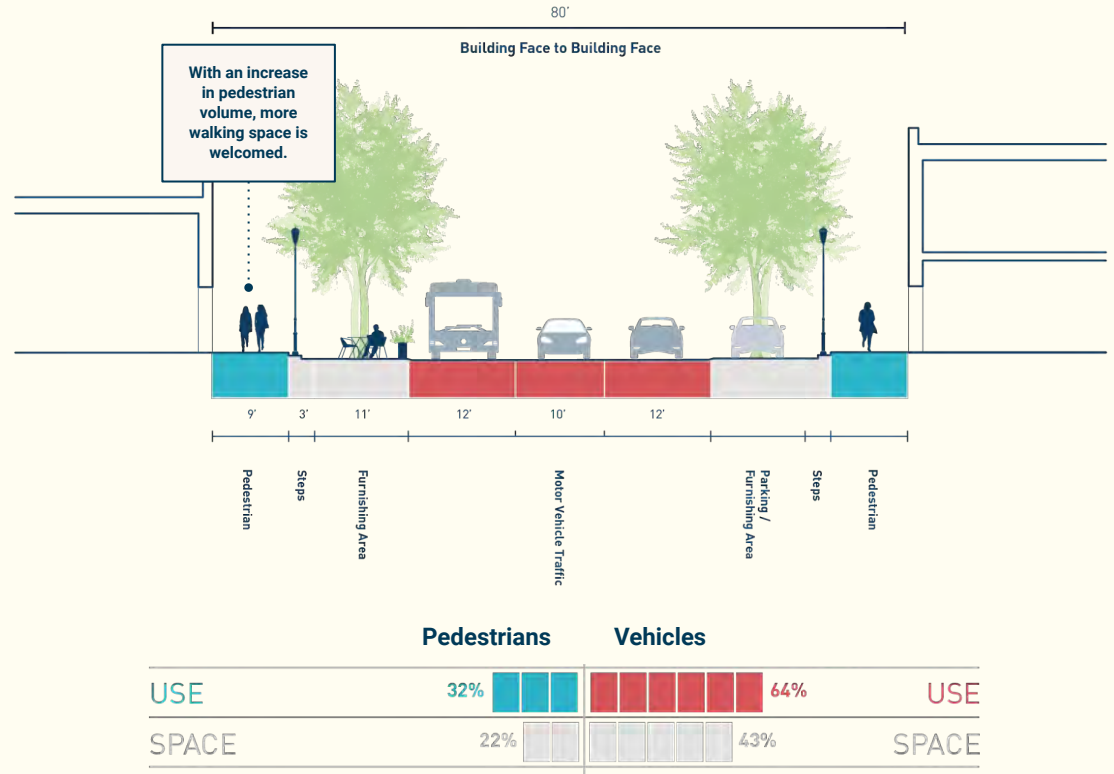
80'

Building Face to Building Face

With an increase in pedestrian volume, more walking space is welcomed.

9' 3' 11' 12' 10' 12'

Pedestrian

Steps

Furnishing Area

Motor Vehicle Traffic

Parking / Furnishing Area

Steps

Pedestrian

Pedestrians Vehicles

USE 32% 64% USE

SPACE 22% 43% SPACE